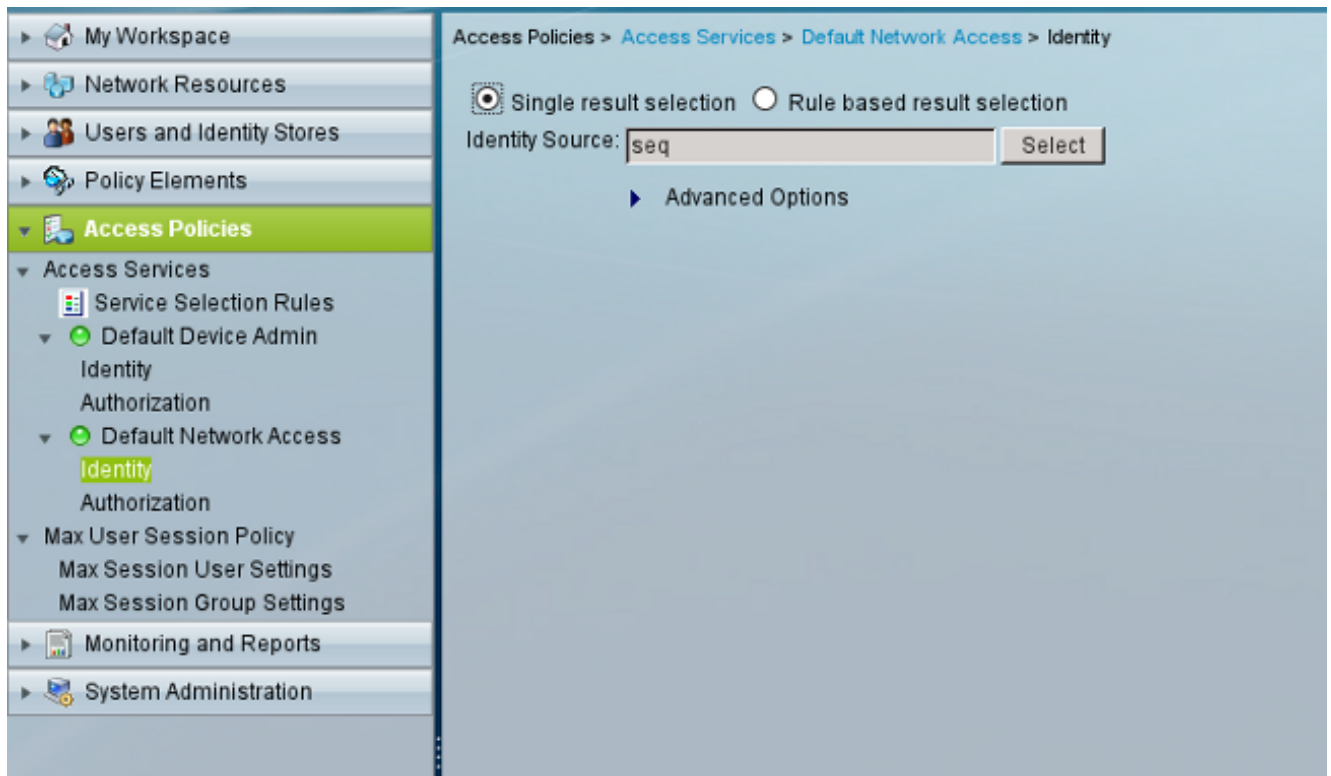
My Workspace
Network Resources
Users and Identity Stores
Policy Elements
Access Policies
Access Services
Service Selection Rules
Default Device Admin
Identity
Authorization
Default Network Access
Identity
Authorization
Max User Session Policy
Max Session User Settings
Max Session Group Settings
Monitoring and Reports
System Administration

Access Policies > Access Services > Default Network Access > Identity

Single result selection Rule based result selection

Identity Source: seq Select

Advanced Options